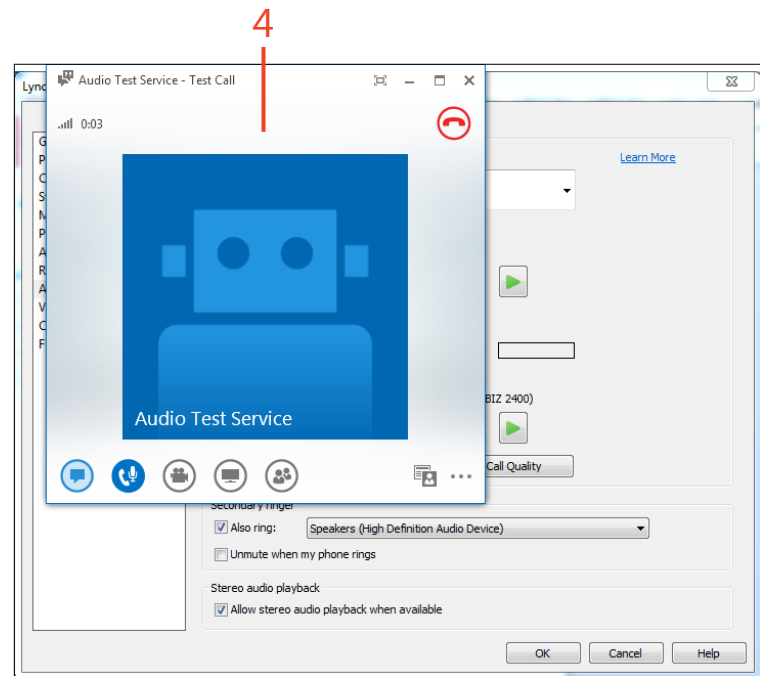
4

Audio Test Service - Test Call

0:03

Audio Test Service

Lync

G
P
C
S
M
P
A
R
A
V
C
F

Learn More

BIZ 2400)

Call Quality

Secondary ringer

Also ring: Speakers (High Definition Audio Device)

Unmute when my phone rings

Stereo audio playback

Allow stereo audio playback when available

OK Cancel Help